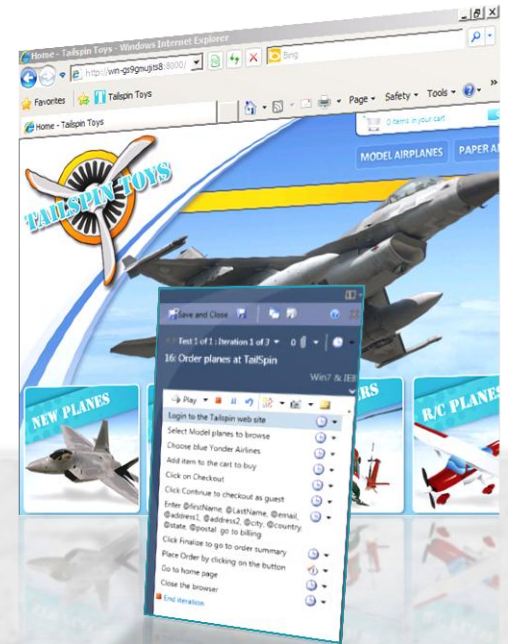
Home - Tailspin Toys - Windows Internet Explorer

http://win-gs9gmujis8:8000/

Bing

Favorites

Tailspin Toys

Home - Tailspin Toys

Page

Safety

Tools

0 items in your cart

MODEL AIRPLANES

PAPER A

TAILSPIN TOYS

Save and Close

Test 1 of 1 : Iteration 1 of 3

16: Order planes at TailSpin

Win7 & IE8

Play

NEW PLANES

R/C PLANES

Login to the Tailspin web site

Select Model planes to browse

Choose blue Yonder Airlines

Add item to the cart to buy

Click on Checkout

Click Continue to checkout as guest

Enter @firstName, @LastName, @email, @address1, @address2, @city, @country, @state, @postal go to billing

Click Finalize to go to order summary

Place Order by clicking on the button

Go to home page

Close the browser

End iteration